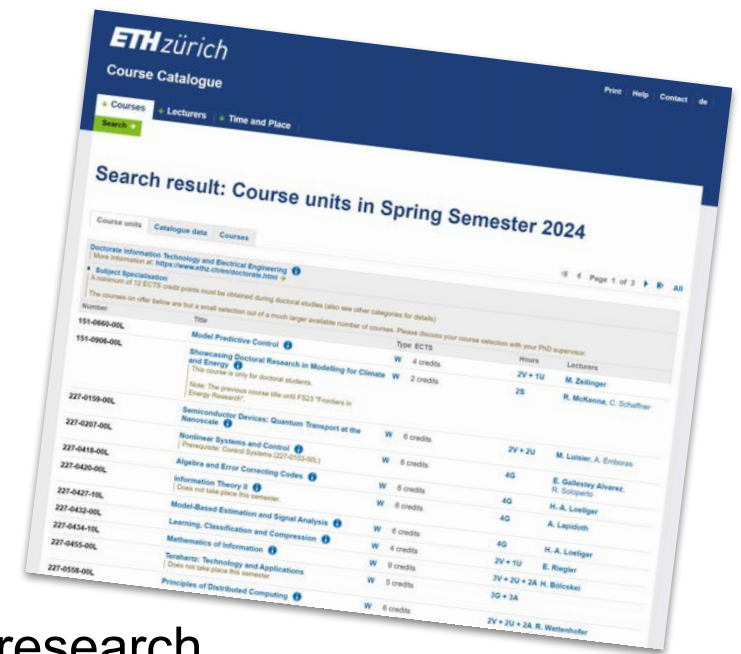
ETH zürich

Course Catalogue

Print Help Contact de

Courses Lecturers Time and Place

Search

Search result: Course units in Spring Semester 2024

Course units Catalogue data Courses

Doctorate Information Technology and Electrical Engineering
More information at: https://www.ethz.ch/en/doctorate.html

Subject Specialisation
A minimum of 12 ECTS credit points must be obtained during doctoral studies (also see other categories for details)

Page 1 of 3 All

The courses on offer below are but a small selection out of a much larger available number of courses. Please discuss your course selection with your PhD supervisor.

| Number | Title | Type | ECTS | Hours | Lecturers |
|---|---|---|---|---|---|
| 151-0660-00L | Model Predictive Control | W | 4 credits | 2V + 1U | M. Zeilinger |
| 151-0906-00L | Showcasing Doctoral Research in Modelling for Climate and Energy. This course is only for doctoral students. Note: The previous course title until FS23 "Frontiers in Energy Research". | W | 2 credits | 2S | R. McKenna, C. Schaffner |
| 227-0159-00L | Semiconductor Devices: Quantum Transport at the Nanoscale | W | 6 credits | 2V + 2U | M. Luisier, A. Emboras |
| 227-0207-00L | Nonlinear Systems and Control. Prerequisite: Control Systems (227-0103-00L) | W | 6 credits | 4G | E. Gallestey Alvarez, R. Soloperto |
| 227-0418-00L | Algebra and Error Correcting Codes | W | 6 credits | 4G | H. A. Loeliger |
| 227-0420-00L | Information Theory II. Does not take place this semester. | W | 6 credits | 4G | A. Lapidoth |
| 227-0427-10L | Model-Based Estimation and Signal Analysis | W | 6 credits | | |
| 227-0432-00L | Learning, Classification and Compression | W | 4 credits | 4G | H. A. Loeliger |
| 227-0434-10L | Mathematics of Information | W | 9 credits | 2V + 1U | E. Riegler |
| 227-0455-00L | Terahertz: Technology and Applications. Does not take place this semester. | W | 5 credits | 3V + 2U + 2A | H. Bölcskei |
| 227-0558-00L | Principles of Distributed Computing | W | 6 credits | 3G + 3A | |
| | | | | 2V + 2U + 2A | R. Wattenhofer |

research